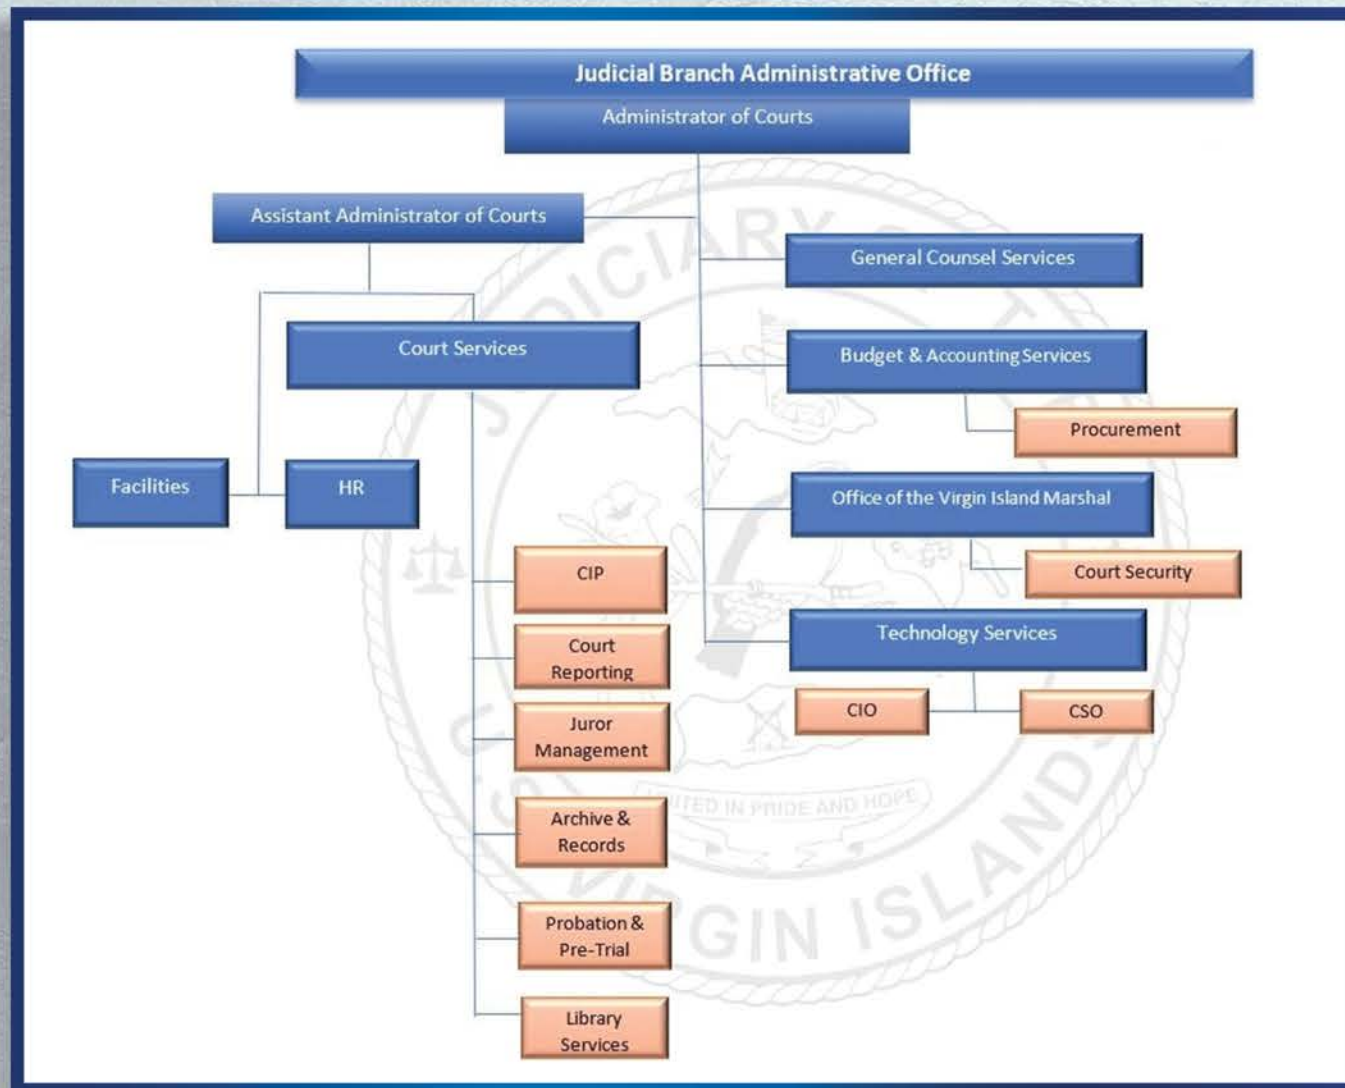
Judicial Branch Administrative Office

Administrator of Courts

Assistant Administrator of Courts

General Counsel Services

Court Services

Budget & Accounting Services

Procurement

Facilities

HR

Office of the Virgin Island Marshal

CIP

Court Security

Court Reporting

Technology Services

CIO

CSO

Juror Management

Archive & Records

Probation & Pre-Trial

Library Services

JUDICIARY

UNITED IN PRIDE AND HOPE

VIRGIN ISLANDS